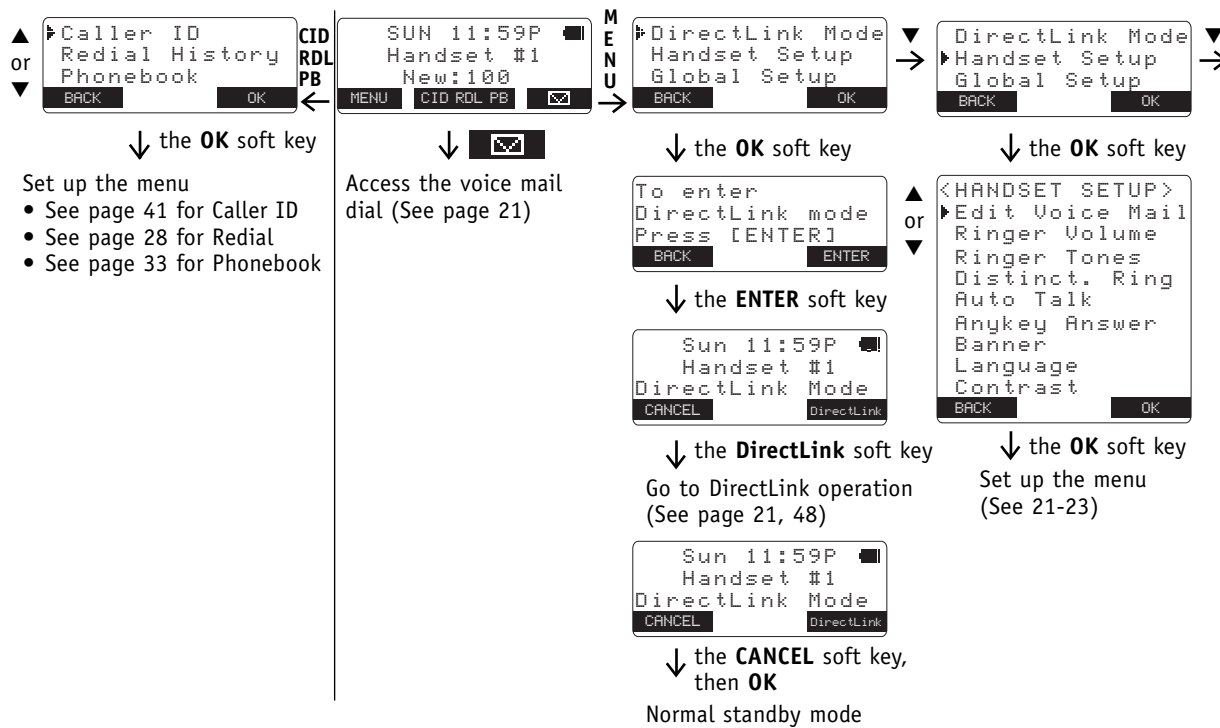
▲ or ▼

Caller ID
Redial History
Phonebook
BACK OK

CID
RDL
PB

SUN 11:59P
Handset #1
New:100
MENU CID RDL PB

M
E
N
U

DirectLink Mode
Handset Setup
Global Setup
BACK OK

▼

DirectLink Mode
Handset Setup
Global Setup
BACK OK

▼

the **OK** soft key

Set up the menu
• See page 41 for Caller ID
• See page 28 for Redial
• See page 33 for Phonebook

Access the voice mail dial (See page 21)

the **OK** soft key

To enter
DirectLink mode
Press [ENTER]
BACK ENTER

▲ or ▼

the **OK** soft key

<HANDSET SETUP>
Edit Voice Mail
Ringer Volume
Ringer Tones
Distinct. Ring
Auto Talk
Anykey Answer
Banner
Language
Contrast
BACK OK

the **ENTER** soft key

Sun 11:59P
Handset #1
DirectLink Mode
CANCEL DirectLink

the **DirectLink** soft key

Go to DirectLink operation (See page 21, 48)

the **OK** soft key

Set up the menu (See 21-23)

Sun 11:59P
Handset #1
DirectLink Mode
CANCEL DirectLink

the **CANCEL** soft key, then **OK**

Normal standby mode